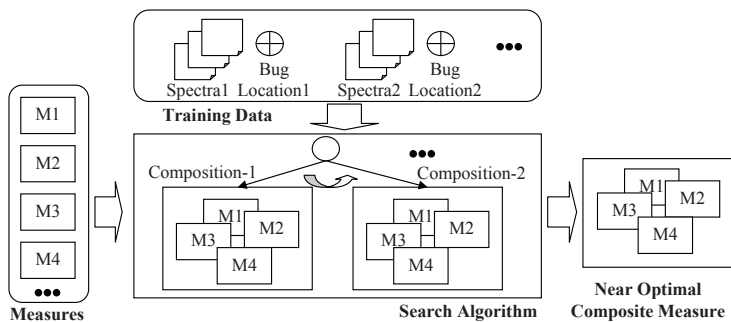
Spectra1 $\oplus$ Bug Location1 Spectra2 $\oplus$ Bug Location2 ●●●

Training Data

M1
M2
M3
M4
●●●

Measures

●●●

Composition-1

M1 M3 M2 M4

Composition-2

M1 M3 M2 M4

Search Algorithm

M1 M3 M2 M4

Near Optimal Composite Measure